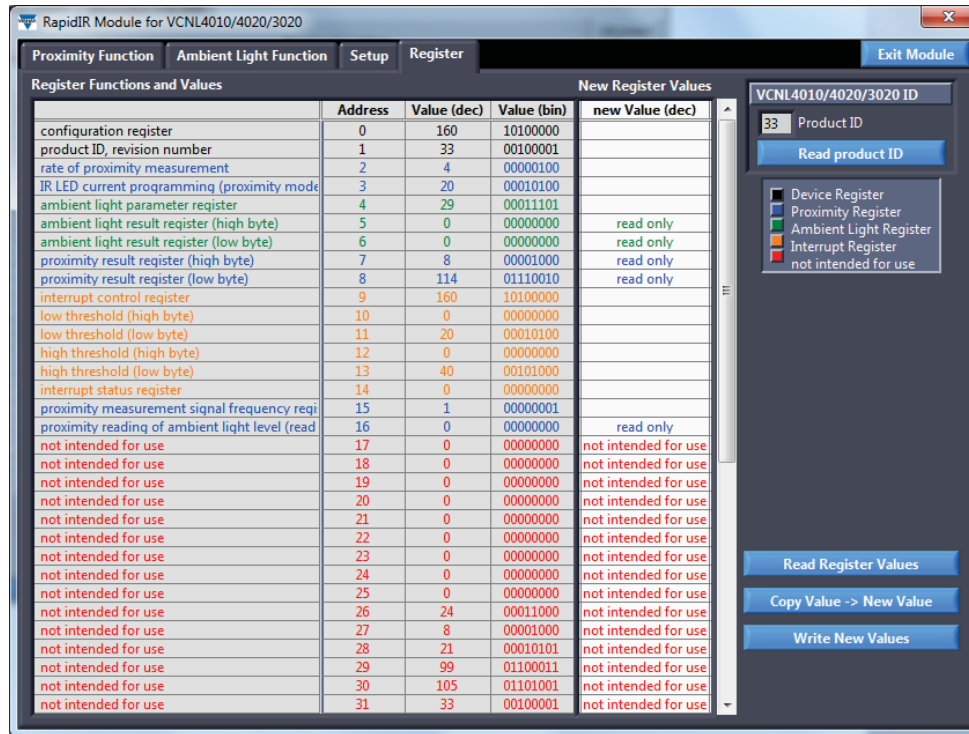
RapidIR Module for VCNL4010/4020/3020

Proximity Function | Ambient Light Function | Setup | Register

Exit Module

Register Functions and Values

New Register Values

| | Address | Value (dec) | Value (bin) | new Value (dec) |
|---|---|---|---|---|
| configuration register | 0 | 160 | 10100000 | |
| product ID, revision number | 1 | 33 | 00100001 | |
| rate of proximity measurement | 2 | 4 | 00000100 | |
| IR LED current programming (proximity mode | 3 | 20 | 00010100 | |
| ambient light parameter register | 4 | 29 | 00011101 | |
| ambient light result register (high byte) | 5 | 0 | 00000000 | read only |
| ambient light result register (low byte) | 6 | 0 | 00000000 | read only |
| proximity result register (high byte) | 7 | 8 | 00001000 | read only |
| proximity result register (low byte) | 8 | 114 | 01110010 | read only |
| interrupt control register | 9 | 160 | 10100000 | |
| low threshold (high byte) | 10 | 0 | 00000000 | |
| low threshold (low byte) | 11 | 20 | 00010100 | |
| high threshold (high byte) | 12 | 0 | 00000000 | |
| high threshold (low byte) | 13 | 40 | 00101000 | |
| interrupt status register | 14 | 0 | 00000000 | |
| proximity measurement signal frequency regi | 15 | 1 | 00000001 | |
| proximity reading of ambient light level (read | 16 | 0 | 00000000 | read only |
| not intended for use | 17 | 0 | 00000000 | not intended for use |
| not intended for use | 18 | 0 | 00000000 | not intended for use |
| not intended for use | 19 | 0 | 00000000 | not intended for use |
| not intended for use | 20 | 0 | 00000000 | not intended for use |
| not intended for use | 21 | 0 | 00000000 | not intended for use |
| not intended for use | 22 | 0 | 00000000 | not intended for use |
| not intended for use | 23 | 0 | 00000000 | not intended for use |
| not intended for use | 24 | 0 | 00000000 | not intended for use |
| not intended for use | 25 | 0 | 00000000 | not intended for use |
| not intended for use | 26 | 24 | 00011000 | not intended for use |
| not intended for use | 27 | 8 | 00001000 | not intended for use |
| not intended for use | 28 | 21 | 00010101 | not intended for use |
| not intended for use | 29 | 99 | 01100011 | not intended for use |
| not intended for use | 30 | 105 | 01101001 | not intended for use |
| not intended for use | 31 | 33 | 00100001 | not intended for use |

VCNL4010/4020/3020 ID
33 Product ID
Read product ID

Device Register
Proximity Register
Ambient Light Register
Interrupt Register
not intended for use

Read Register Values
Copy Value -> New Value
Write New Values